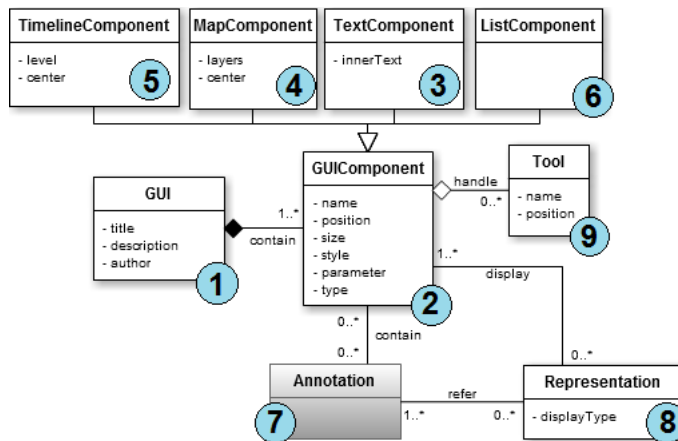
TimelineComponent
- level
- center
5

MapComponent
- layers
- center
4

TextComponent
- innerText
3

ListComponent
6

GUI
- title
- description
- author
1

contain
1..*

GUIComponent
- name
- position
- size
- style
- parameter
- type
2

handle
0..*

Tool
- name
- position
9

1..*
display

0..*
contain
0..*

Annotation
7

refer
1..*
0..*

0..*

Representation
- displayType
8